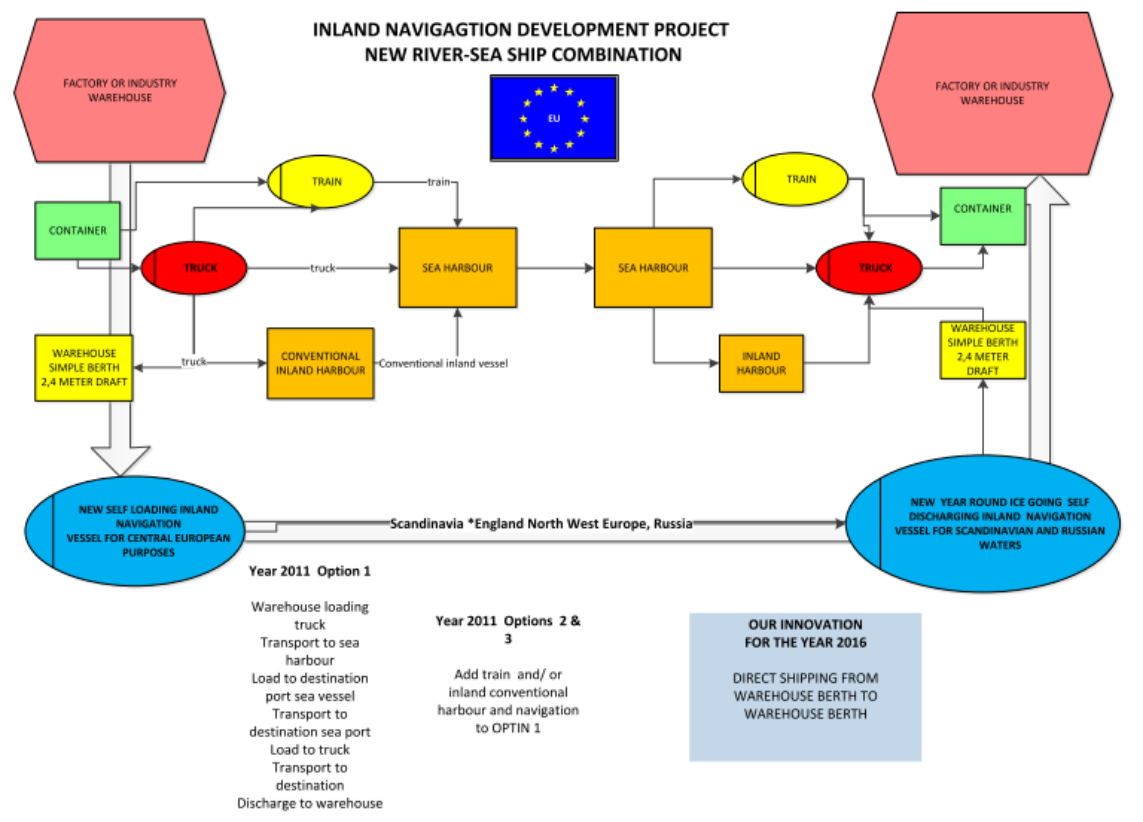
INLAND NAVIGAGTION DEVELOPMENT PROJECT
NEW RIVER-SEA SHIP COMBINATION

EU

FACTORY OR INDUSTRY WAREHOUSE

FACTORY OR INDUSTRY WAREHOUSE

TRAIN

train

TRAIN

CONTAINER

CONTAINER

TRUCK

truck

SEA HARBOUR

SEA HARBOUR

TRUCK

WAREHOUSE SIMPLE BERTH 2,4 METER DRAFT

truck

CONVENTIONAL INLAND HARBOUR

Conventional inland vessel

INLAND HARBOUR

WAREHOUSE SIMPLE BERTH 2,4 METER DRAFT

NEW SELF LOADING INLAND NAVIGATION VESSEL FOR CENTRAL EUROPEAN PURPOSES

Scandinavia *England North West Europe, Russia

NEW YEAR ROUND ICE GOING SELF DISCHARGING INLAND NAVIGATION VESSEL FOR SCANDINAVIAN AND RUSSIAN WATERS

Year 2011 Option 1

Warehouse loading truck
Transport to sea harbour
Load to destination port sea vessel
Transport to destination sea port
Load to truck
Transport to destination
Discharge to warehouse

Year 2011 Options 2 & 3

Add train and/ or inland conventional harbour and navigation to OPTIN 1

OUR INNOVATION
FOR THE YEAR 2016

DIRECT SHIPPING FROM WAREHOUSE BERTH TO WAREHOUSE BERTH